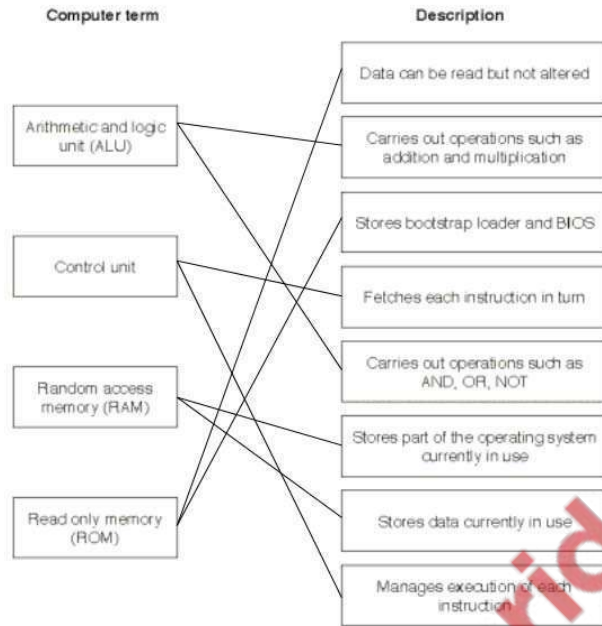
Computer term

Arithmetic and logic unit (ALU)

Control unit

Random access memory (RAM)

Read only memory (ROM)

Description

Data can be read but not altered

Carries out operations such as addition and multiplication

Stores bootstrap loader and BIOS

Fetches each instruction in turn

Carries out operations such as AND, OR, NOT

Stores part of the operating system currently in use

Stores data currently in use

Manages execution of each instruction

rid